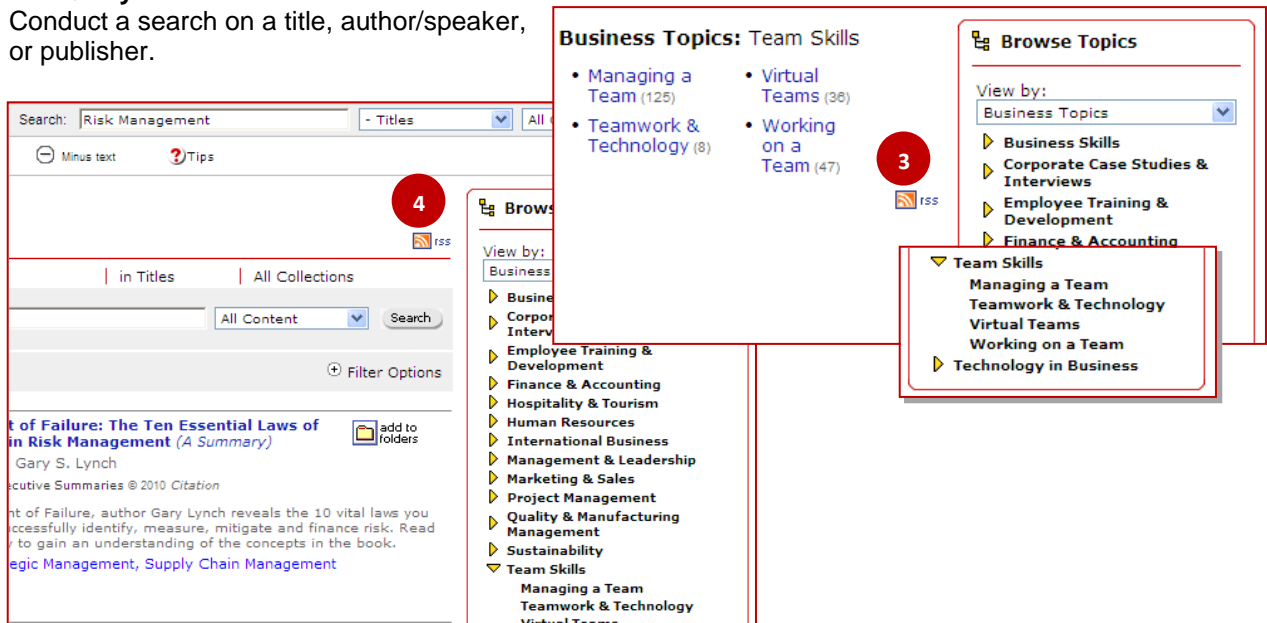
Conduct a search on a title, author/speaker, or publisher.

Search: Risk Management - Titles All C

Minus text Tips

4

rss

in Titles | All Collections

All Content Search

Filter Options

t of Failure: The Ten Essential Laws of in Risk Management (A Summary)

Gary S. Lynch

ecutive Summaries © 2010 Citation

nt of Failure, author Gary Lynch reveals the 10 vital laws you ccessfully identify, measure, mitigate and finance risk. Read to gain an understanding of the concepts in the book.

egic Management, Supply Chain Management

add to folders

Brows

View by:

Business

Busine

Corpor Interv

Employee Training & Development

Finance & Accounting

Hospitality & Tourism

Human Resources

International Business

Management & Leadership

Marketing & Sales

Project Management

Quality & Manufacturing Management

Sustainability

Team Skills

Managing a Team

Teamwork & Technology

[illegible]

Business Topics: Team Skills

• Managing a Team (125)

• Teamwork & Technology (8)

• Virtual Teams (36)

• Working on a Team (47)

3

rss

Browse Topics

View by:

Business Topics

Business Skills

Corporate Case Studies & Interviews

Employee Training & Development

Finance & Accounting

Team Skills

Managing a Team

Teamwork & Technology

Virtual Teams

Working on a Team

Technology in Business